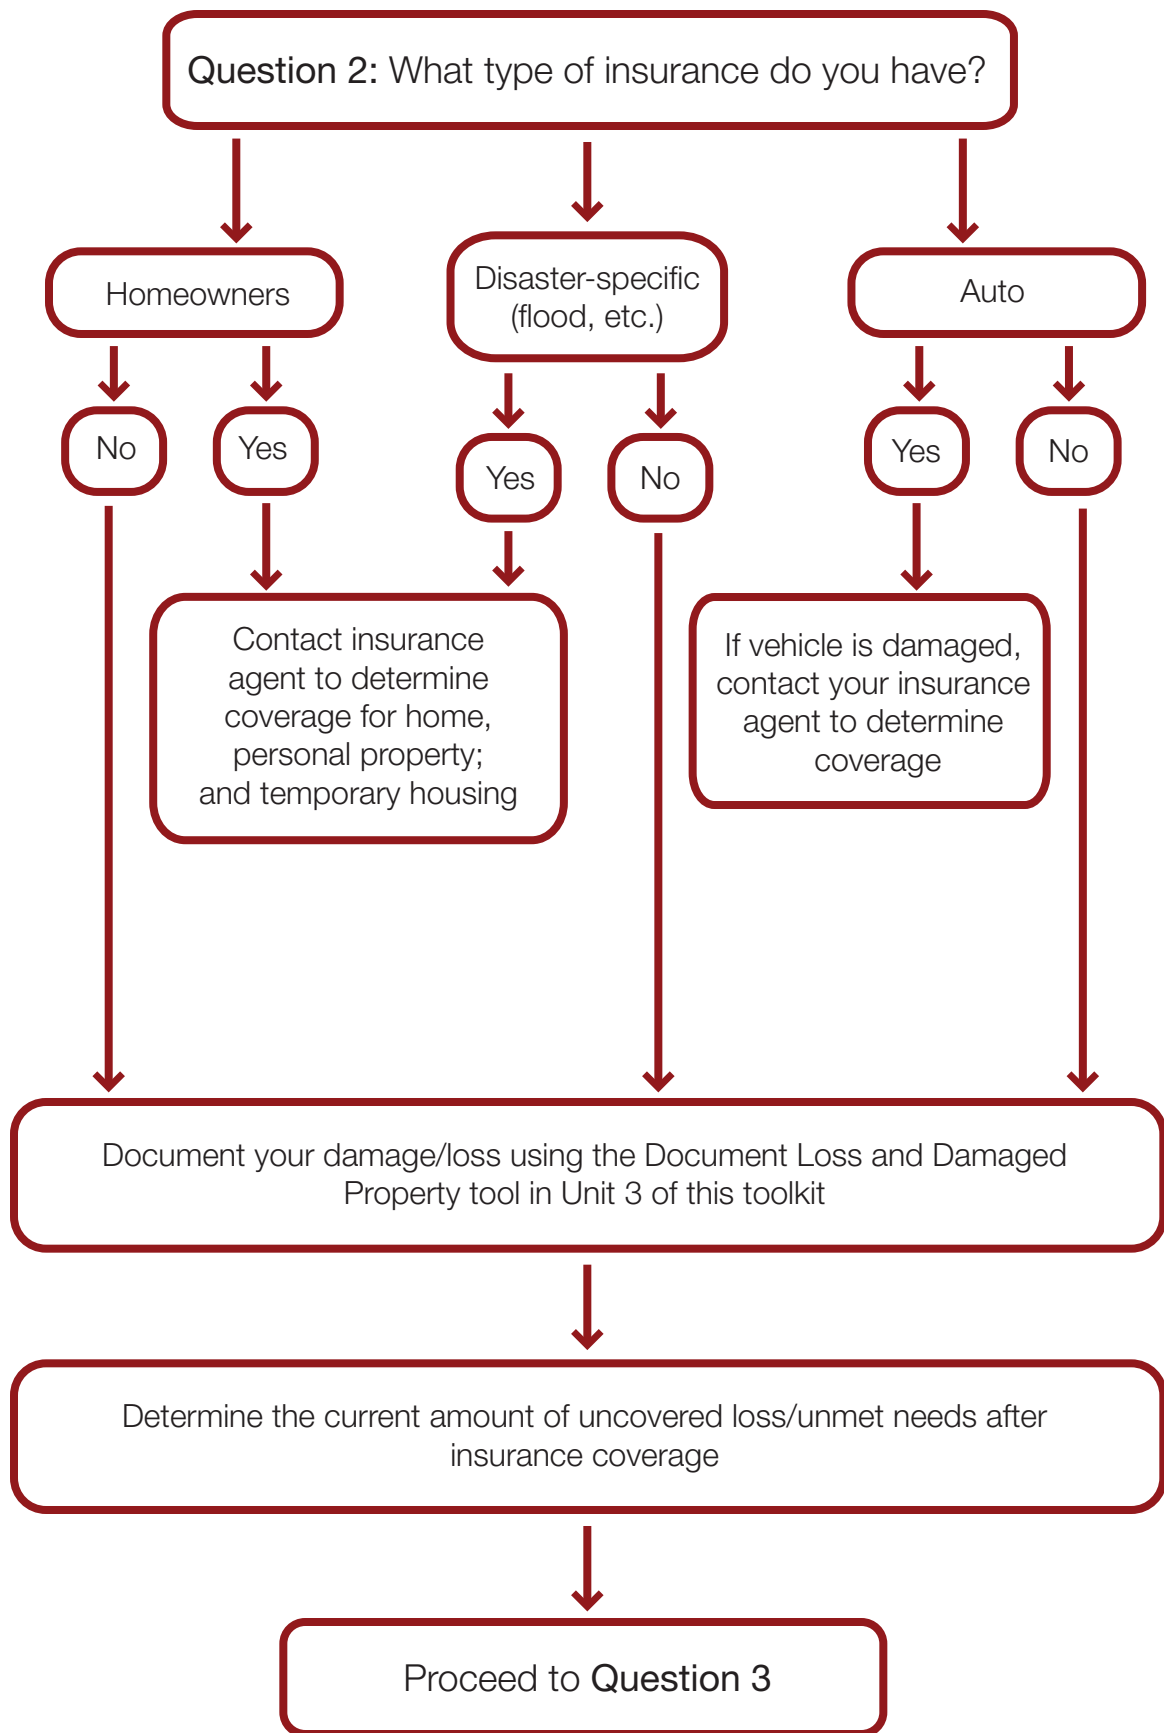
Question 2: What type of insurance do you have?

Homeowners

Disaster-specific (flood, etc.)

Auto

No

Yes

Yes

No

Yes

No

Contact insurance agent to determine coverage for home, personal property; and temporary housing

If vehicle is damaged, contact your insurance agent to determine coverage

Document your damage/loss using the Document Loss and Damaged Property tool in Unit 3 of this toolkit

Determine the current amount of uncovered loss/unmet needs after insurance coverage

Proceed to Question 3